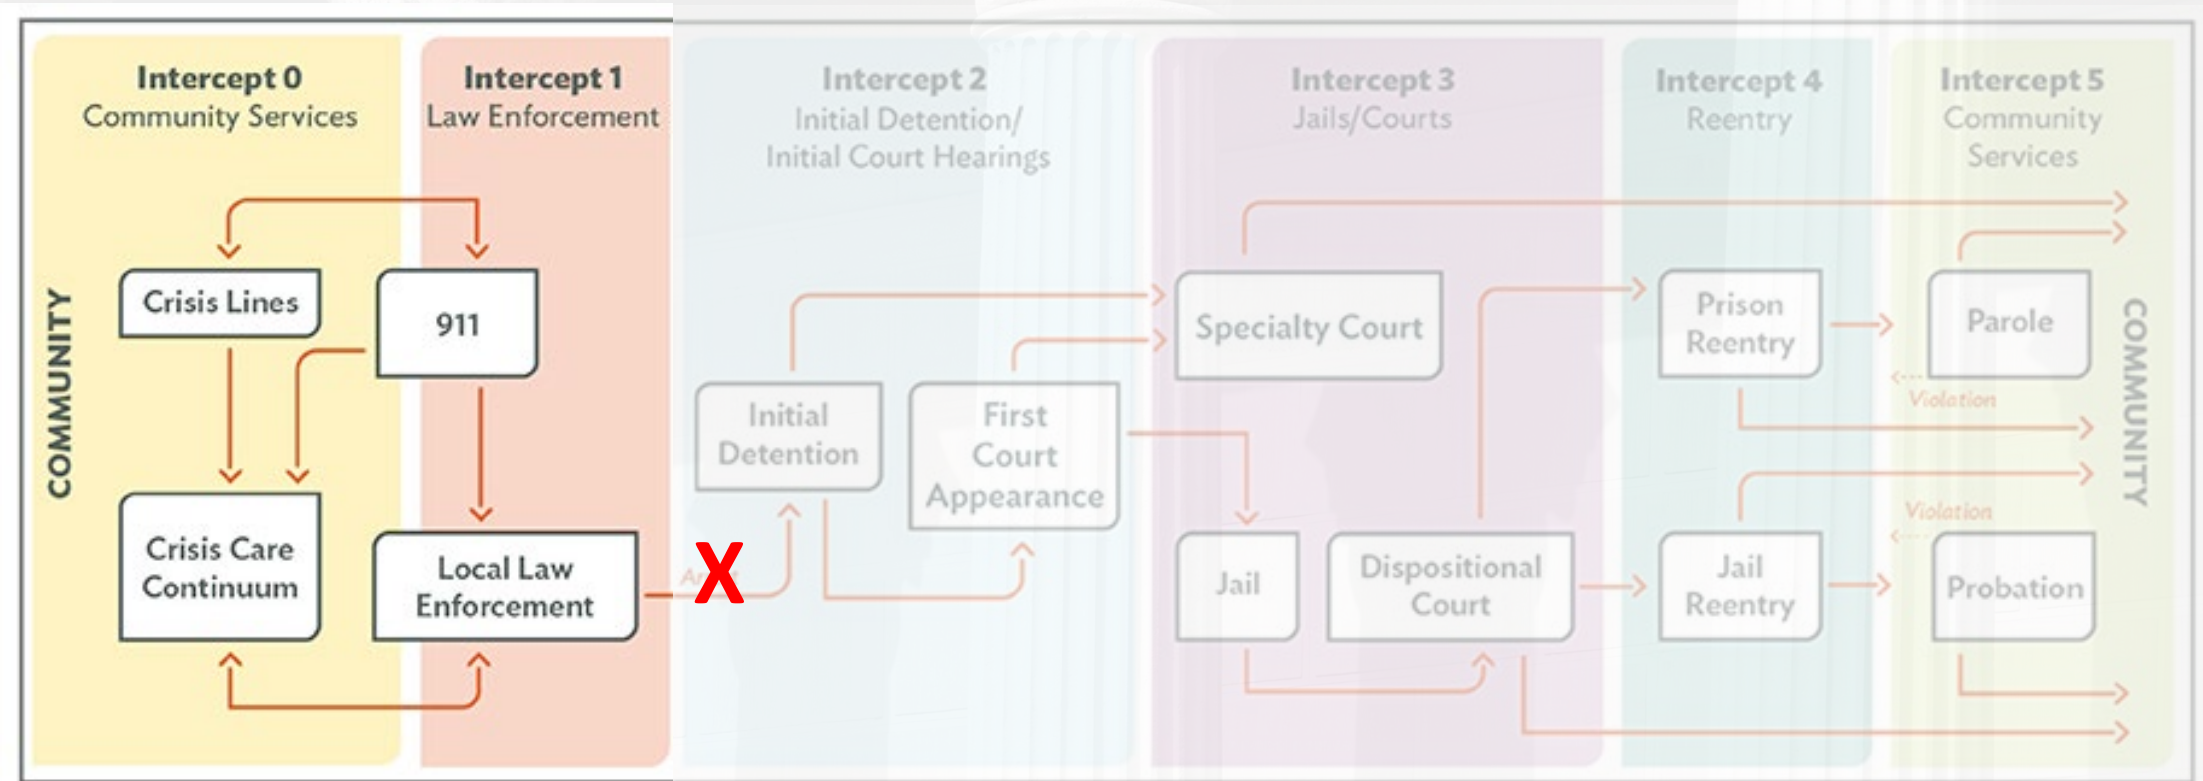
Intercept 0
Community Services

Intercept 1
Law Enforcement

Intercept 2
Initial Detention/
Initial Court Hearings

Intercept 3
Jails/Courts

Intercept 4
Reentry

Intercept 5
Community Services

COMMUNITY

Crisis Lines

911

Crisis Care Continuum

Local Law Enforcement

X

Initial Detention

First Court Appearance

Specialty Court

Jail

Dispositional Court

Prison Reentry

Jail Reentry

Parole

Violation

Violation

Probation

COMMUNITY